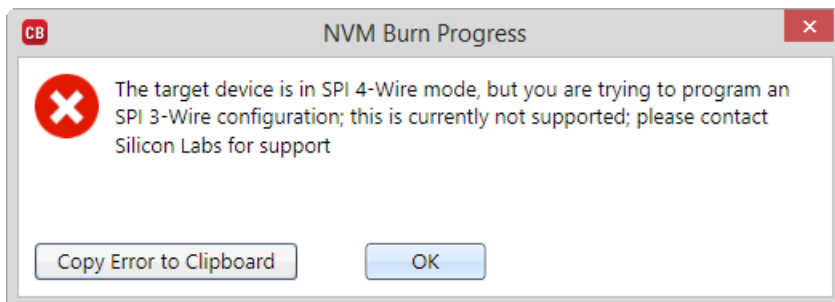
CB

NVM Burn Progress

The target device is in SPI 4-Wire mode, but you are trying to program an SPI 3-Wire configuration; this is currently not supported; please contact Silicon Labs for support

Copy Error to Clipboard

OK